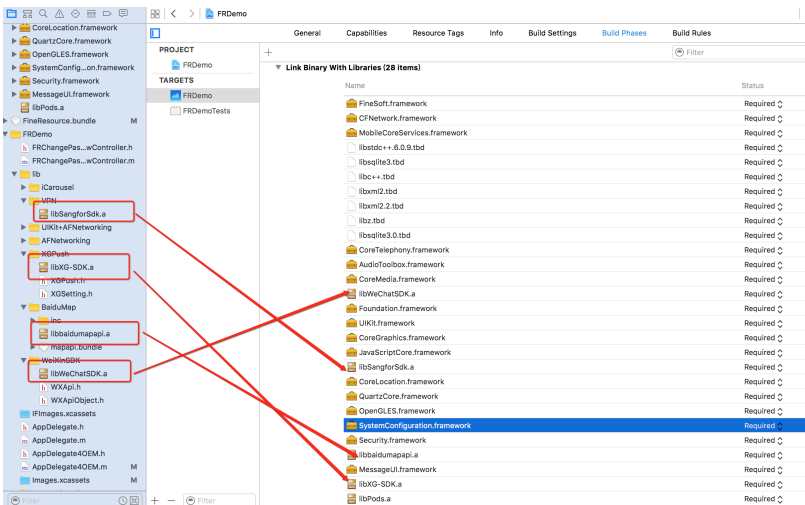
CoreLocation.framework
QuartzCore.framework
OpenGLES.framework
SystemConfig...on.framework
Security.framework
MessageUI.framework
libPods.a
FineResource.bundle M
FRDemo
FRChangePas...wController.h
FRChangePas...wController.m
lib
iCarousel
VPN
libSangforSdk.a
UIKit+AFNetworking
AFNetworking
XGPush
libXG-SDK.a
XGPush.h
XGSetting.h
BaiduMap
inc
libbaidumapapi.a
mapapi.bundle
WeiXinSDK
libWeChatSDK.a
WXApi.h
WXApiObject.h
IFImages.xcassets
AppDelegate.h
AppDelegate.m
AppDelegate4OEM.h M
AppDelegate4OEM.m M
Images.xcassets M
Filter

FRDemo
General Capabilities Resource Tags Info Build Settings Build Phases Build Rules
PROJECT
FRDemo
TARGETS
FRDemo
FRDemoTests
Filter
Filter
Link Binary With Libraries (28 items)

| Name | Status |
|---|---|
| FineSoft.framework | Required |
| CFNetwork.framework | Required |
| MobileCoreServices.framework | Required |
| libstdc++.6.0.9.tbd | Required |
| libsqlite3.tbd | Required |
| libc++.tbd | Required |
| libxml2.tbd | Required |
| libxml2.2.tbd | Required |
| libz.tbd | Required |
| libsqlite3.0.tbd | Required |
| CoreTelephony.framework | Required |
| AudioToolbox.framework | Required |
| CoreMedia.framework | Required |
| libWeChatSDK.a | Required |
| Foundation.framework | Required |
| UIKit.framework | Required |
| CoreGraphics.framework | Required |
| JavaScriptCore.framework | Required |
| libSangforSdk.a | Required |
| CoreLocation.framework | Required |
| QuartzCore.framework | Required |
| OpenGLES.framework | Required |
| SystemConfiguration.framework | Required |
| Security.framework | Required |
| libbaidumapapi.a | Required |
| MessageUI.framework | Required |
| libXG-SDK.a | Required |
| libPods.a | Required |